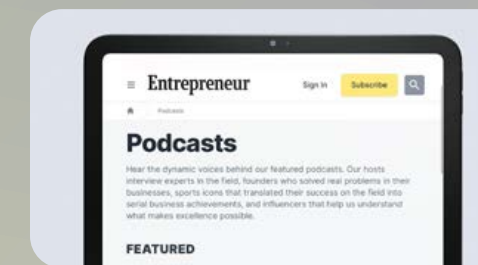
Entrepreneur

Sign In

Subscribe

Podcasts

Podcasts

Hear the dynamic voices behind our featured podcasts. Our hosts interview experts in the field, founders who solved real problems in their businesses, sports icons that translated their success on the field into serial business achievements, and influencers that help us understand what makes excellence possible.

FEATURED